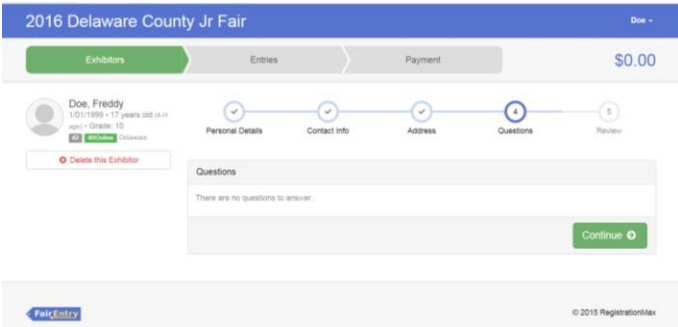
2016 Delaware County Jr Fair

Doe

Exhibitors

Entries

Payment

$0.00

Doe, Freddy

1/01/1999 • 17 years old (4-H age) • Grade: 10

4H 4HOnline Delaware

Delete this Exhibitor

Personal Details

Contact Info

Address

4

Questions

5

Review

Questions

There are no questions to answer.

Continue

FairEntry

© 2015 RegistrationMax